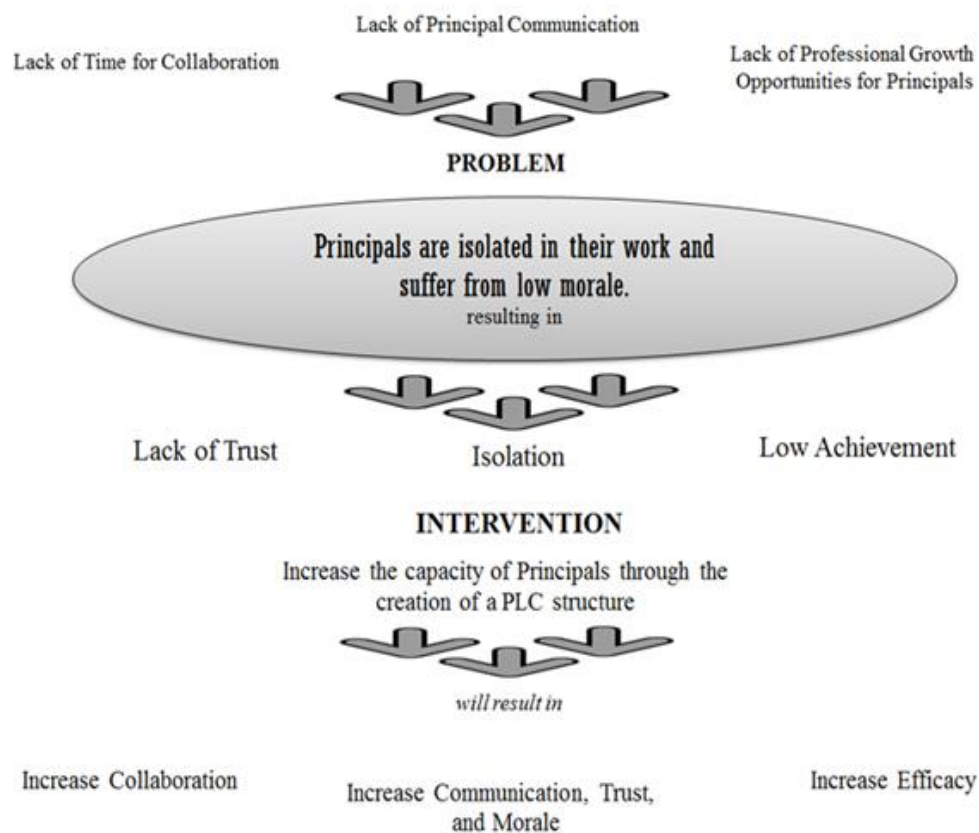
Lack of Principal Communication

Lack of Time for Collaboration

Lack of Professional Growth Opportunities for Principals

PROBLEM

Principals are isolated in their work and suffer from low morale.

resulting in

Lack of Trust

Isolation

Low Achievement

INTERVENTION

Increase the capacity of Principals through the creation of a PLC structure

will result in

Increase Collaboration

Increase Communication, Trust, and Morale

Increase Efficacy